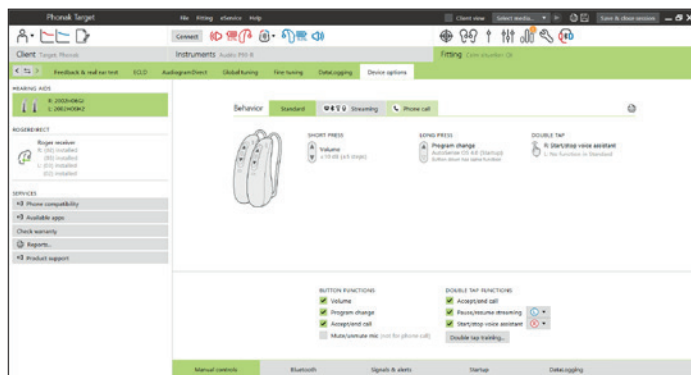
Phonak Target

File Fitting eService Help

Client view Select media... Save & close session

Connect

Client Target Phonak

Instruments Audéo P90-R

Fitting Cem insertion OE

Feedback & real ear test ECLD AudiogramDirect Global tuning Fine tuning DataLogging Device options

HEARING AIDS

R: 2002H06KQ
L: 2002H06KQ

ROGERDIRECT

Roger receiver
R: (0) installed
(00) installed
L: (0) installed
(00) installed

SERVICES

Phone compatibility

Available apps

Check warranty

Reports...

Product support

Behavior Standard Streaming Phone call

SHORT PRESS
Volume
± 10 dB (±5 steps)

LONG PRESS
Program change
AutoSense OS 4.0 (Startup)
Button down has same function

DOUBLE TAP
R: Start/stop voice assistant
L: No function in Standard

BUTTON FUNCTIONS
Volume
Program change
Accept/end call
Mute/unmute mic (not for phone call)

DOUBLE TAP FUNCTIONS
Accept/end call
Pause/resume streaming
Start/stop voice assistant
Double tap training...

Manual controls Bluetooth Signals & alerts Startup DataLogging